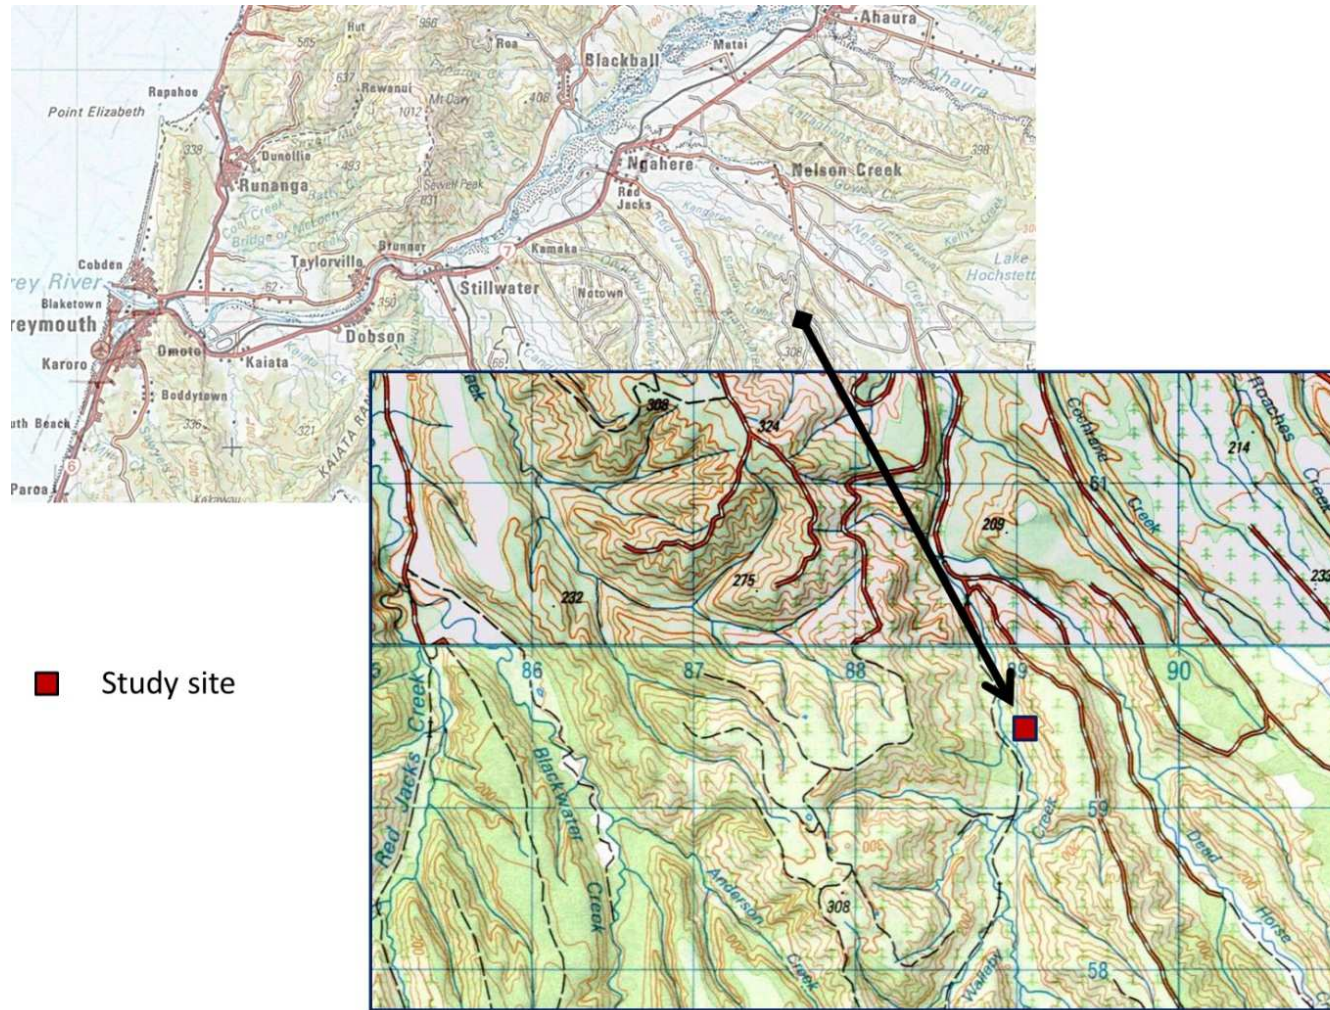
Hut
986
505
Roa
Ahaura
Blackball
Matai
637
Rewanui
Rapahoe
Mt Cary
108
Ahaura
Point Elizabeth
1012
338
Dunollie
Ngahere
Nelson Creek
483
398
Runanga
Seven Peak
Red Jacks
831
Brunner
7
Kameka
Lake Hochstett
Cobden
Taylorville
rey River
Stillwater
Notown
Blaketown
62
350
reymouth
Dobson
Karoro
Omoto
Kaiata
308
Boddytown
uth Beach
336
321
KAIATA RA
Paroa
6
308
324
Coal Creek
Roaches Creek
214
61
209
233
275
232
86
87
88
89
90
Study site
Red Jacks Creek
Blackwater Creek
59
Creek
Dead Horse
Anderson Creek
308
58